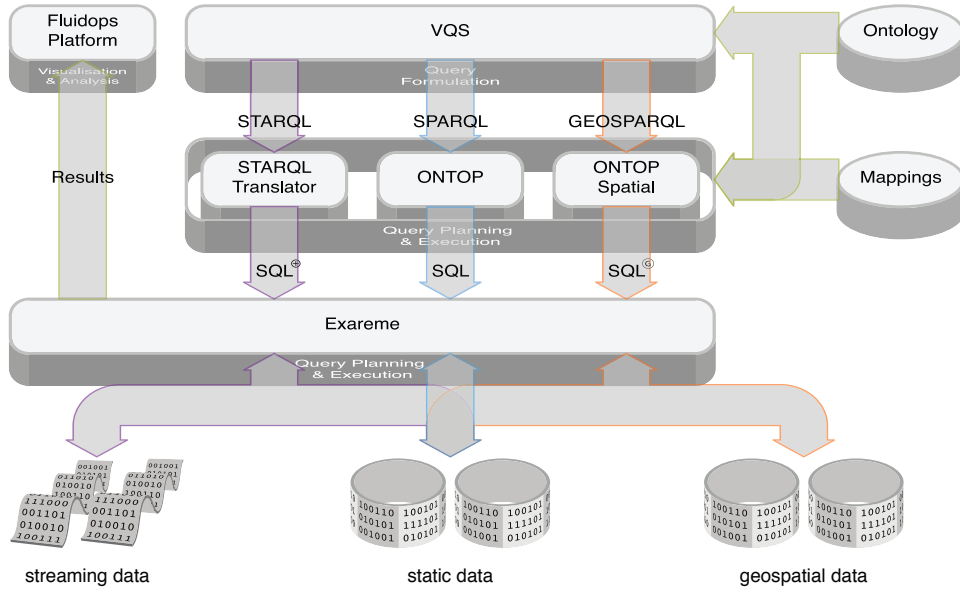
Fluidops Platform

Visualisation & Analysis

VQS

Query Formulation

Ontology

STARQL

SPARQL

GEOSPARQL

Results

STARQL Translator

ONTOP

ONTOP Spatial

Mappings

Query Planning & Execution

SQL$^{\oplus}$

SQL

SQL$^{\copyright}$

Exareme

Query Planning & Execution

streaming data

static data

geospatial data